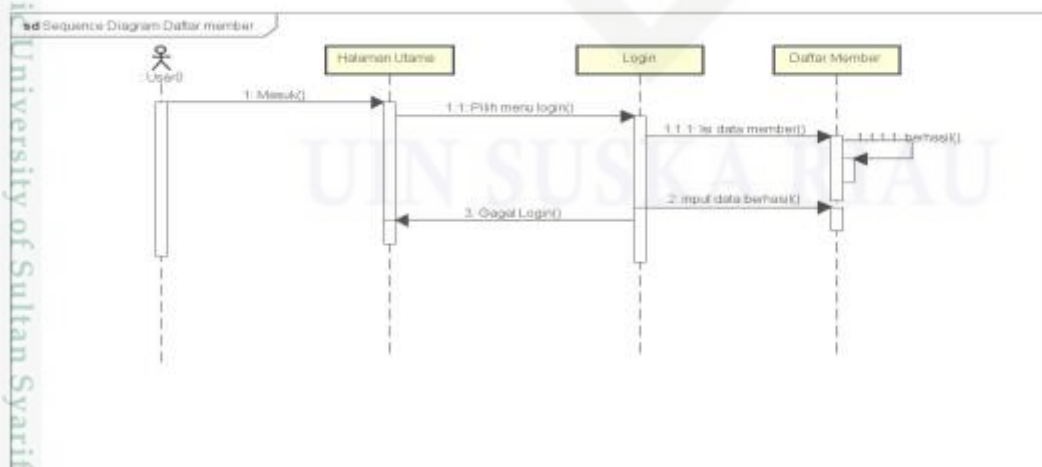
sd Sequence Diagram Daftar member

User0

Halaman Utama

Login

Daftar Member

1: Masuk()

1.1: Pilih menu login()

1.1.1: Isi data member()

1.1.1.1: berhasil()

2: input data berhasil()

3: Gagal Login()

UIN SUSKA RIAU

University of Sultan Syarif